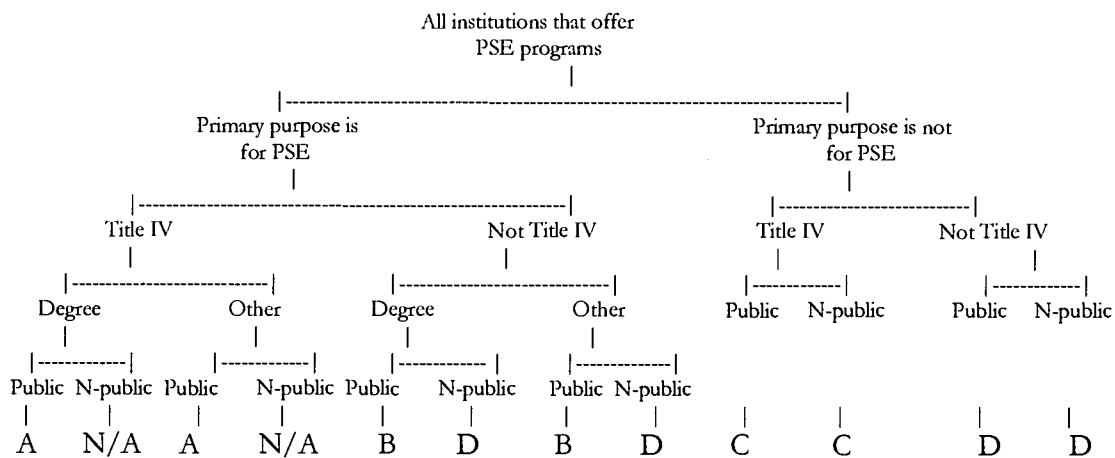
All institutions that offer PSE programs

Primary purpose is for PSE

Primary purpose is not for PSE

Title IV

Not Title IV

Title IV

Not Title IV

Degree

Other

Degree

Other

Public

N-public

Public

N-public

Public

N-public

Public

N-public

Public

N-public

Public

N-public

A

N/A

A

N/A

B

D

B

D

C

C

D

D